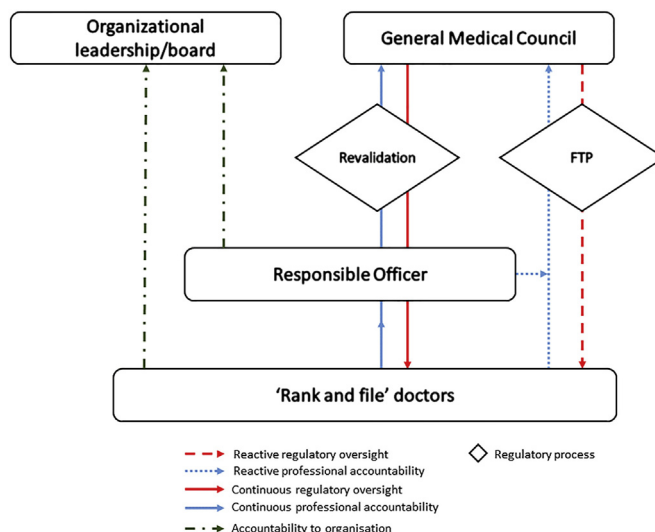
Organizational leadership/board

General Medical Council

Revalidation

FTP

Responsible Officer

'Rank and file' doctors

Reactive regulatory oversight

Reactive professional accountability

Continuous regulatory oversight

Continuous professional accountability

Accountability to organisation

Regulatory process